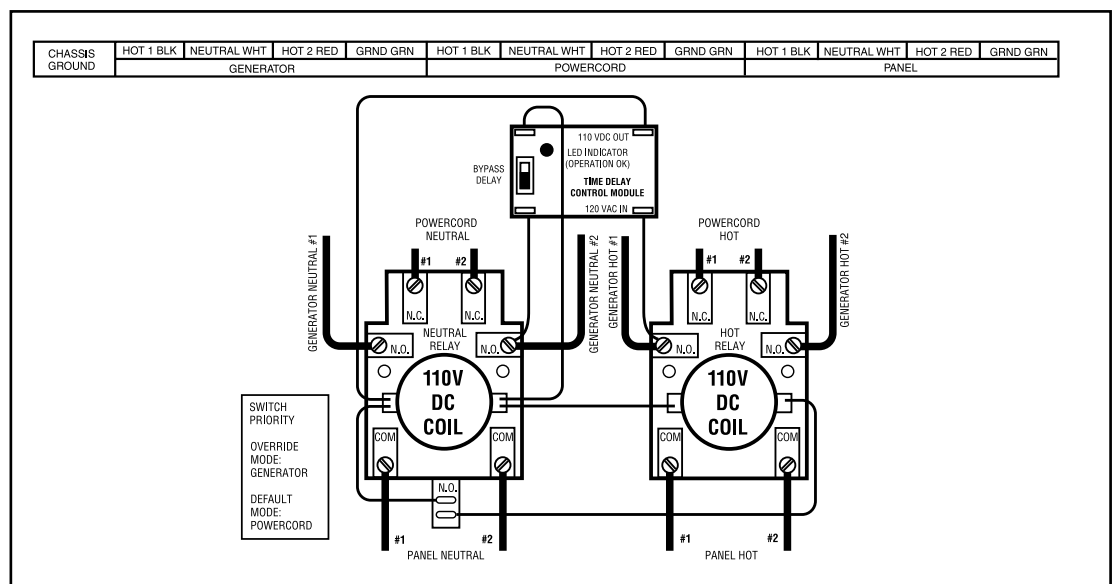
| CHASSIS GROUND | HOT 1 BLK | NEUTRAL WHT | HOT 2 RED | GRND GRN | HOT 1 BLK | NEUTRAL WHT | HOT 2 RED | GRND GRN | HOT 1 BLK | NEUTRAL WHT | HOT 2 RED | GRND GRN |
|---|---|---|---|---|---|---|---|---|---|---|---|---|
| | GENERATOR | | | | POWERCORD | | | | PANEL | | | |

110 VDC OUT
LED INDICATOR (OPERATION OK)
BYPASS DELAY
TIME DELAY CONTROL MODULE
120 VAC IN

POWERCORD NEUTRAL
#1 #2
N.C. N.C.
GENERATOR NEUTRAL #1
GENERATOR NEUTRAL #2
N.O.
NEUTRAL RELAY
N.O.
110V DC COIL
COM COM

POWERCORD HOT
#1 #2
N.C. N.C.
GENERATOR HOT #1
GENERATOR HOT #2
N.O.
HOT RELAY
N.O.
110V DC COIL
COM COM

SWITCH PRIORITY
OVERRIDE MODE: GENERATOR
DEFAULT MODE: POWERCORD

N.O.

#1 #2
PANEL NEUTRAL

#1 #2
PANEL HOT